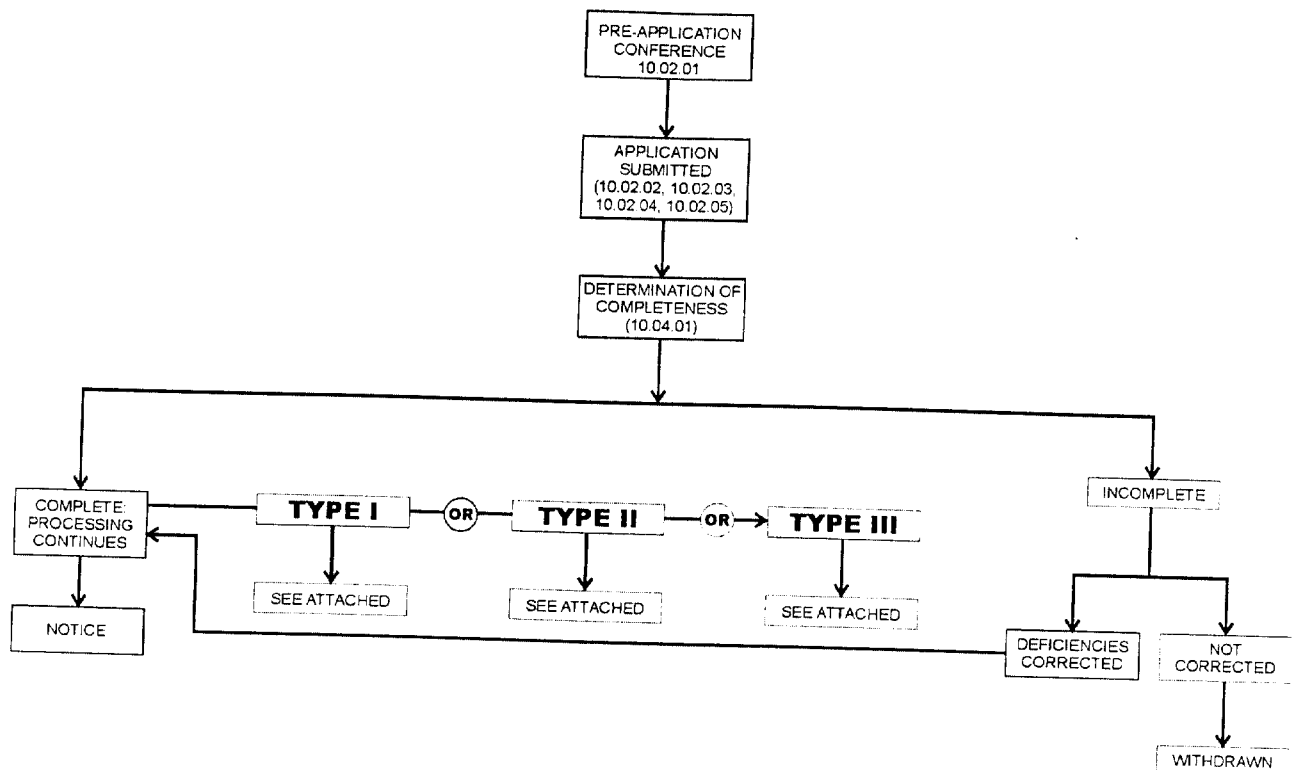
PRE-APPLICATION CONFERENCE 10.02.01

APPLICATION SUBMITTED (10.02.02, 10.02.03, 10.02.04, 10.02.05)

DETERMINATION OF COMPLETENESS (10.04.01)

COMPLETE: PROCESSING CONTINUES

TYPE I

OR

TYPE II

OR

TYPE III

INCOMPLETE

SEE ATTACHED

SEE ATTACHED

SEE ATTACHED

NOTICE

DEFICIENCIES CORRECTED

NOT CORRECTED

WITHDRAWN